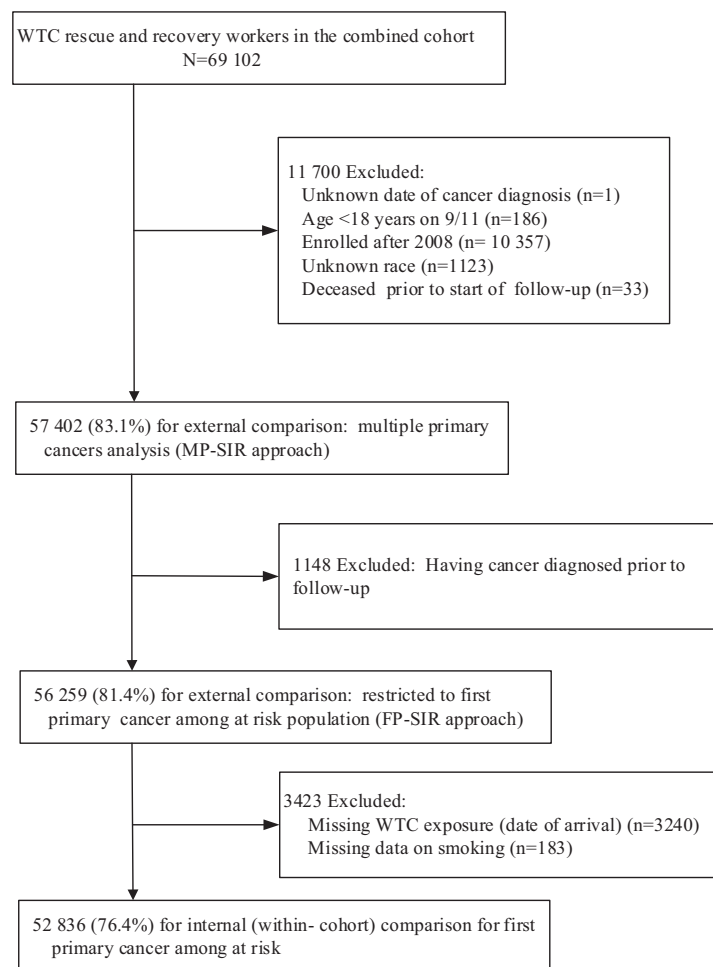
WTC rescue and recovery workers in the combined cohort
N=69 102

11 700 Excluded:
Unknown date of cancer diagnosis (n=1)
Age <18 years on 9/11 (n=186)
Enrolled after 2008 (n= 10 357)
Unknown race (n=1123)
Deceased prior to start of follow-up (n=33)

57 402 (83.1%) for external comparison: multiple primary cancers analysis (MP-SIR approach)

1148 Excluded: Having cancer diagnosed prior to follow-up

56 259 (81.4%) for external comparison: restricted to first primary cancer among at risk population (FP-SIR approach)

3423 Excluded:
Missing WTC exposure (date of arrival) (n=3240)
Missing data on smoking (n=183)

52 836 (76.4%) for internal (within- cohort) comparison for first primary cancer among at risk